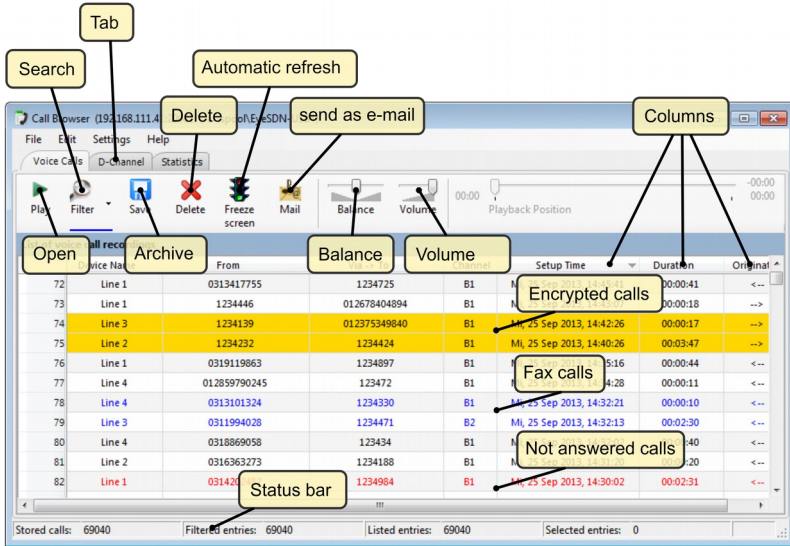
Tab

Search

Automatic refresh

Delete

send as e-mail

Columns

Call Browser (192.168.111.4 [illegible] \EvoSDN-

File Edit Settings Help

Voice Calls D-Channel Statistics

Play Filter Save Delete Freeze screen Mail Balance Volume 00:00 Playback Position -00:00 00:00

Open Archive Balance Volume

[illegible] of voice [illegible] all recordings

| | Device Name | From | Via -> To | Channel | Setup Time | Duration | Original |
|---|---|---|---|---|---|---|---|
| 72 | Line 1 | 0313417755 | 1234725 | B1 | Mi, 25 Sep 2013, 14:45:41 | 00:00:41 | <-- |
| 73 | Line 1 | 1234446 | 012678404894 | B1 | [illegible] | 00:00:18 | --> |
| 74 | Line 3 | 1234139 | 012375349840 | B1 | Mi, 25 Sep 2013, 14:42:26 | 00:00:17 | --> |
| 75 | Line 2 | 1234424 | 1234424 | B1 | Mi, 25 Sep 2013, 14:40:26 | 00:03:47 | --> |
| 76 | Line 1 | 0319119863 | 1234897 | B1 | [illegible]5:16 | 00:00:44 | <-- |
| 77 | Line 4 | 012859790245 | 123472 | B1 | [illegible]4:28 | 00:00:11 | --> |
| 78 | Line 4 | 0313101324 | 1234330 | B1 | Mi, 25 Sep 2013, 14:32:21 | 00:00:10 | <-- |
| 79 | Line 3 | 0311994028 | 1234471 | B2 | Mi, 25 Sep 2013, 14:32:13 | 00:02:30 | <-- |
| 80 | Line 4 | 0318869058 | 123434 | B1 | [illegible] | 00:00:40 | <-- |
| 81 | Line 2 | 0316363273 | 1234188 | B1 | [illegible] | 00:00:20 | <-- |
| 82 | Line 1 | 031420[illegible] | 1234984 | B1 | Mi, 25 Sep 2013, 14:30:02 | 00:02:31 | <-- |

Encrypted calls

Fax calls

Not answered calls

Status bar

Stored calls: 69040 Filtered entries: 69040 Listed entries: 69040 Selected entries: 0